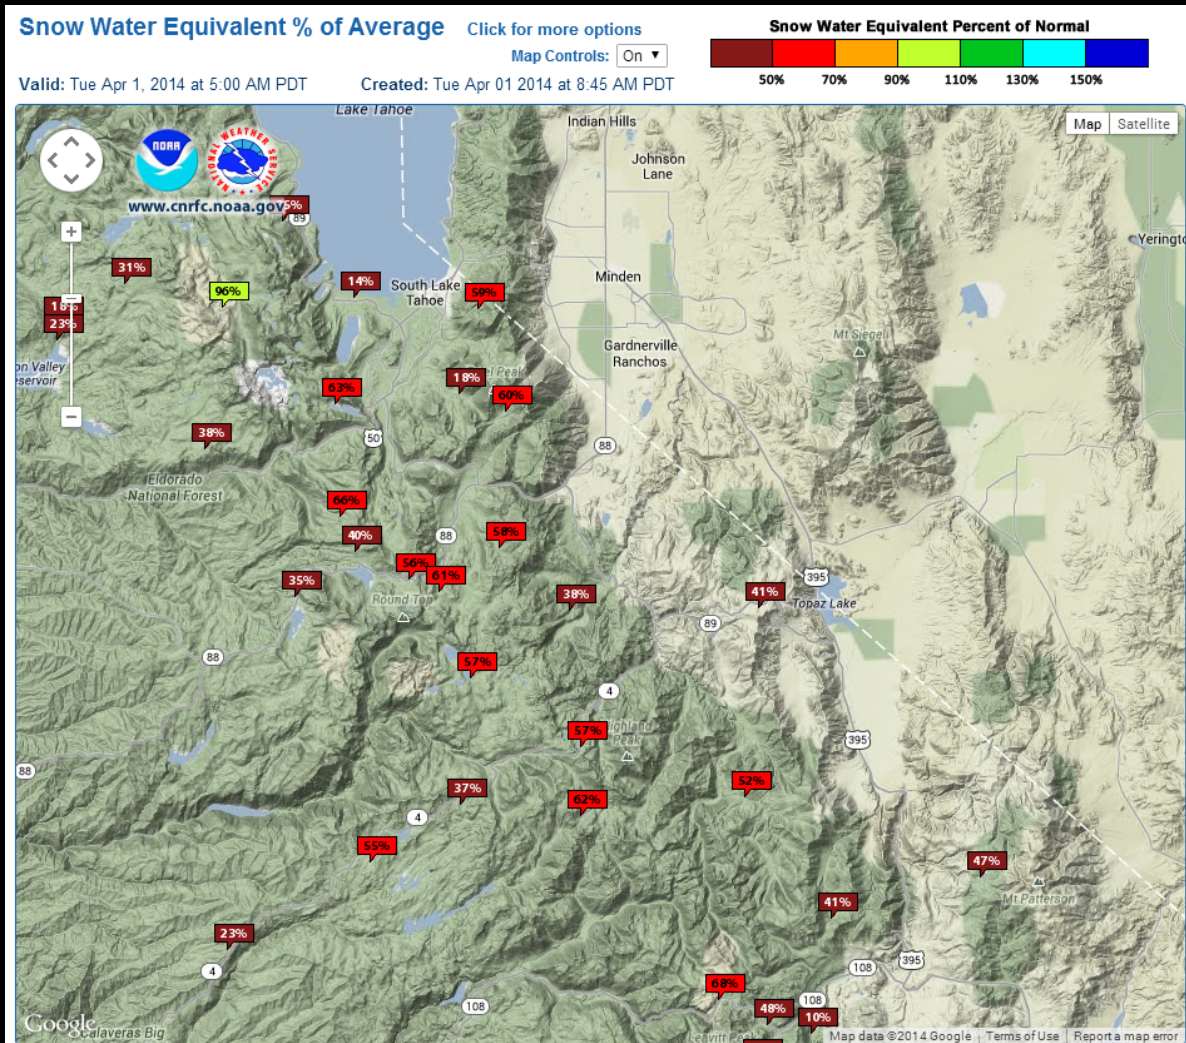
Snow Water Equivalent % of Average

Click for more options

Map Controls: On

Snow Water Equivalent Percent of Normal

50% 70% 90% 110% 130% 150%

Valid: Tue Apr 1, 2014 at 5:00 AM PDT

Created: Tue Apr 01 2014 at 8:45 AM PDT

Map Satellite

NOAA

NATIONAL WEATHER SERVICE

www.cnrfc.noaa.gov

Lake Tahoe

Indian Hills

Johnson Lane

Yerington

Minden

South Lake Tahoe

Mt Siegel

Gardnerville Ranchos

Union Valley Reservoir

Eldorado National Forest

Round Top

Topaz Lake

Highland Peak

Mt Patterson

Calaveras Big

Leavitt Peak

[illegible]5%

31%

14%

96%

59%

1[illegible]%

23%

63%

18%

60%

38%

66%

40%

58%

56%

61%

35%

38%

41%

57%

57%

52%

37%

62%

55%

47%

41%

23%

68%

48%

10%

89

50

88

88

395

89

88

4

395

88

4

4

108

395

108

108

Google

Map data ©2014 Google | Terms of Use | Report a map error